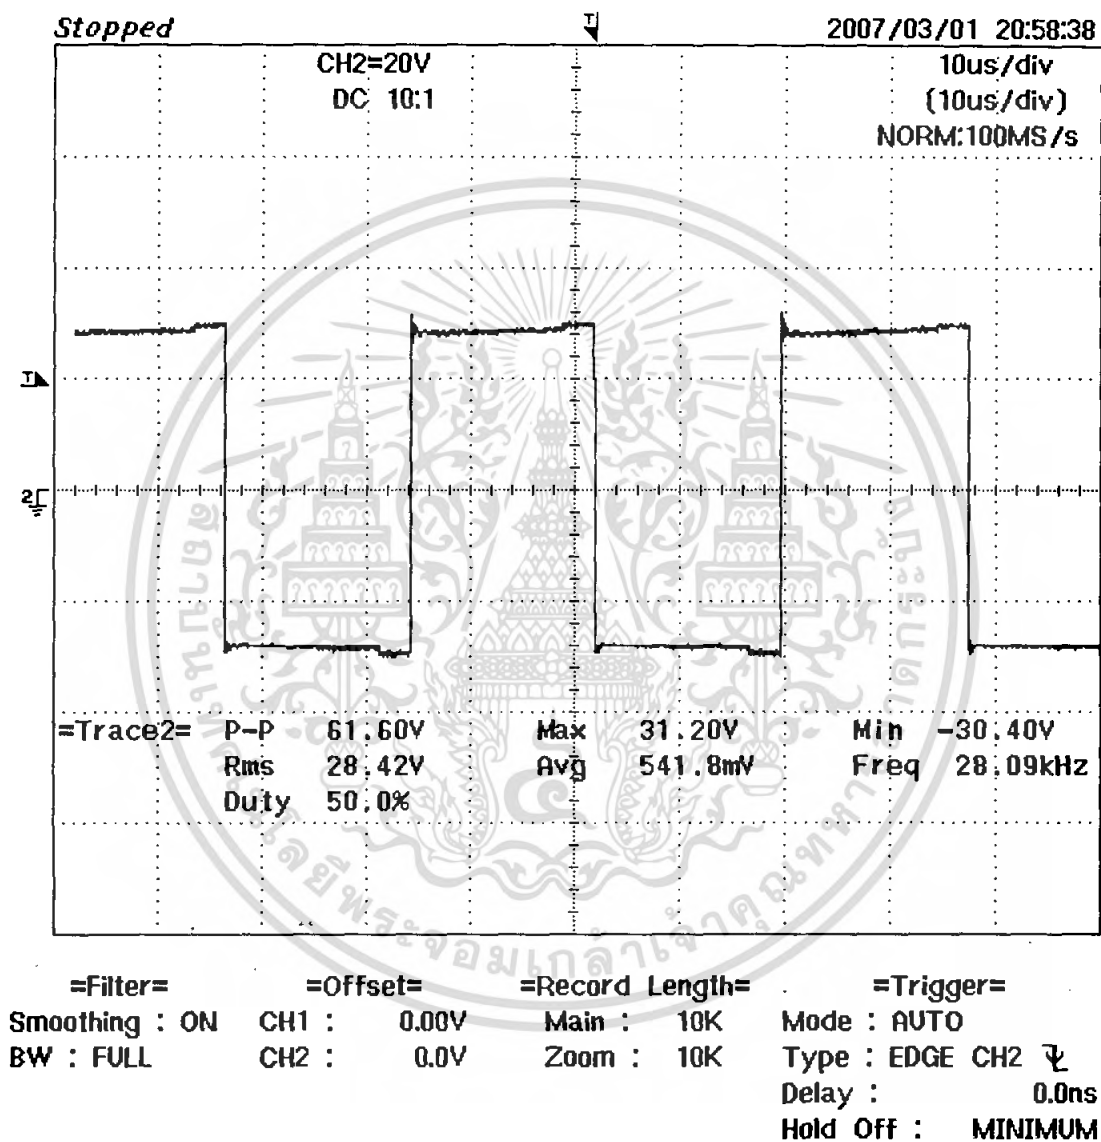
Stopped

2007/03/01 20:58:38

CH2=20V
DC 10:1

10us/div
(10us/div)
NORM:100MS/s

T

2

=Trace2= P-P 61.60V Max 31.20V Min -30.40V
Rms 28.42V Avg 541.8mV Freq 28.09kHz
Duty 50.0%

=Filter=
Smoothing : ON
BW : FULL

=Offset=
CH1 : 0.00V
CH2 : 0.0V

=Record Length=
Main : 10K
Zoom : 10K

=Trigger=
Mode : AUTO
Type : EDGE CH2
Delay : 0.0ns
Hold Off : MINIMUM